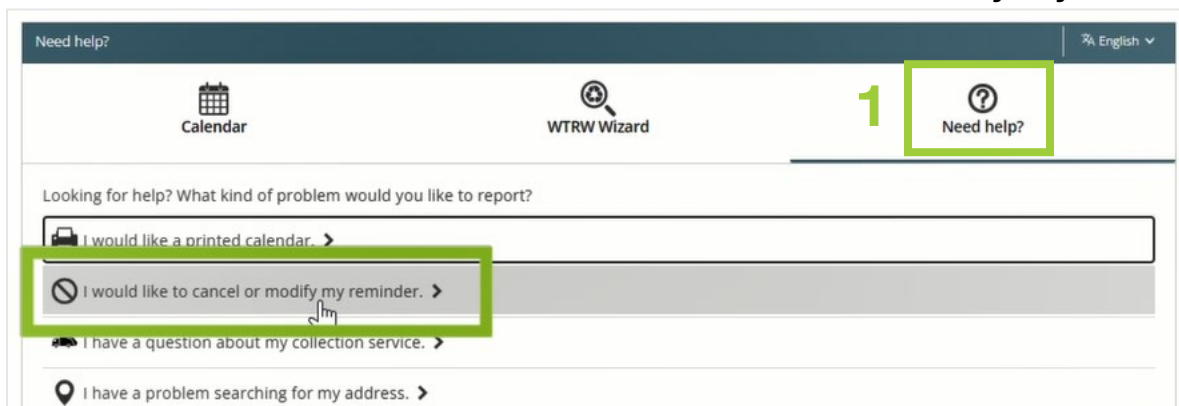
Need help?

English

Calendar

WTRW Wizard

1

Need help?

Looking for help? What kind of problem would you like to report?

I would like a printed calendar.

I would like to cancel or modify my reminder.

I have a question about my collection service.

I have a problem searching for my address.